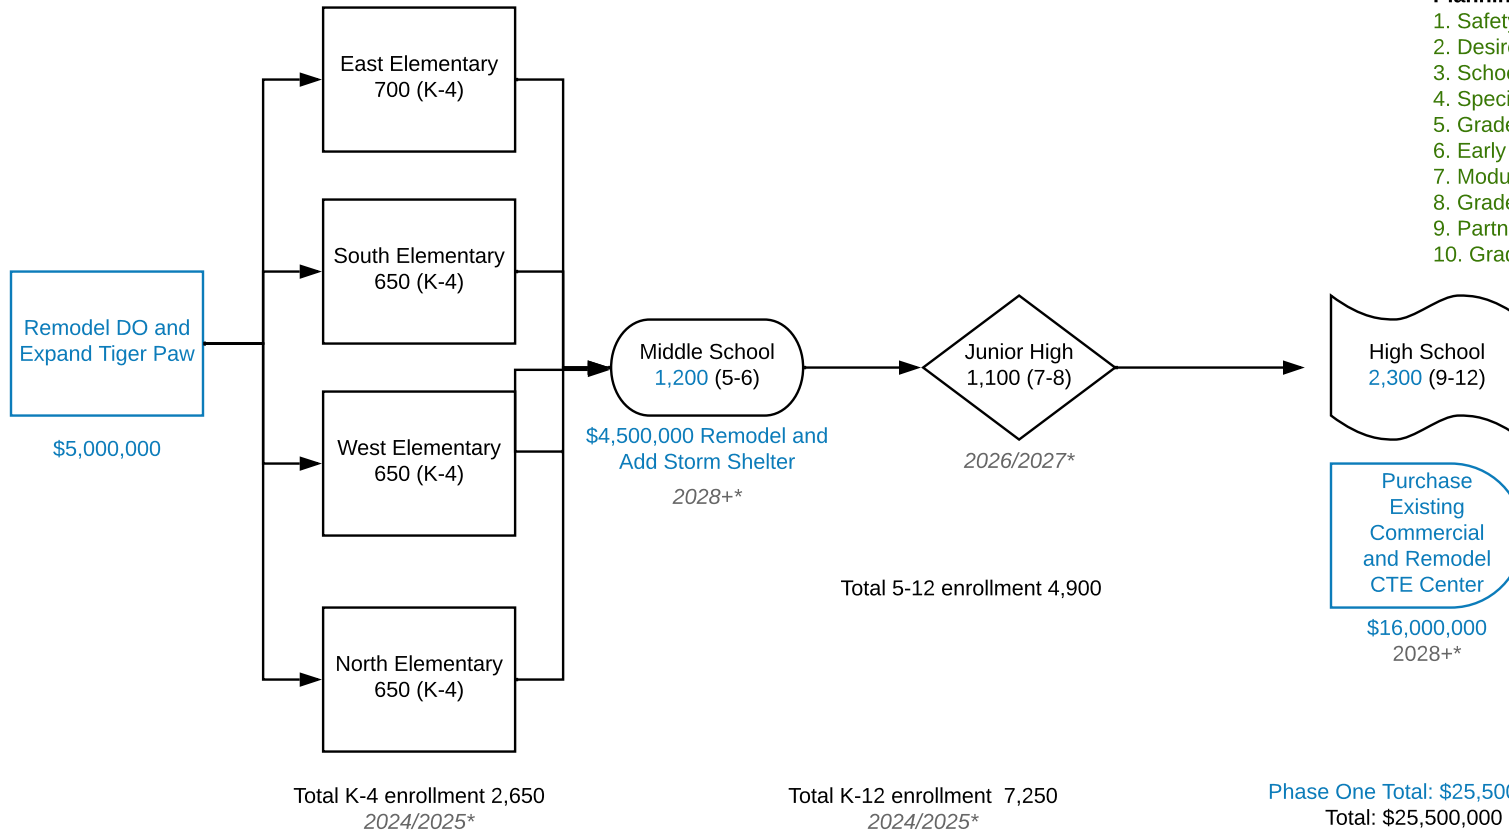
1. Safety
2. Desire
3. Schoo
4. Speci
5. Grade
6. Early
7. Modu
8. Grade
9. Partn
10. Grad

Remodel DO and Expand Tiger Paw

$5,000,000

East Elementary 700 (K-4)

South Elementary 650 (K-4)

West Elementary 650 (K-4)

North Elementary 650 (K-4)

Middle School 1,200 (5-6)

$4,500,000 Remodel and Add Storm Shelter

2028+*

Junior High 1,100 (7-8)

2026/2027*

High School 2,300 (9-12)

Purchase Existing Commercial and Remodel CTE Center

$16,000,000

2028+*

Total 5-12 enrollment 4,900

Total K-4 enrollment 2,650

2024/2025*

Total K-12 enrollment 7,250

2024/2025*

Phase One Total: $25,500

Total: $25,500,000